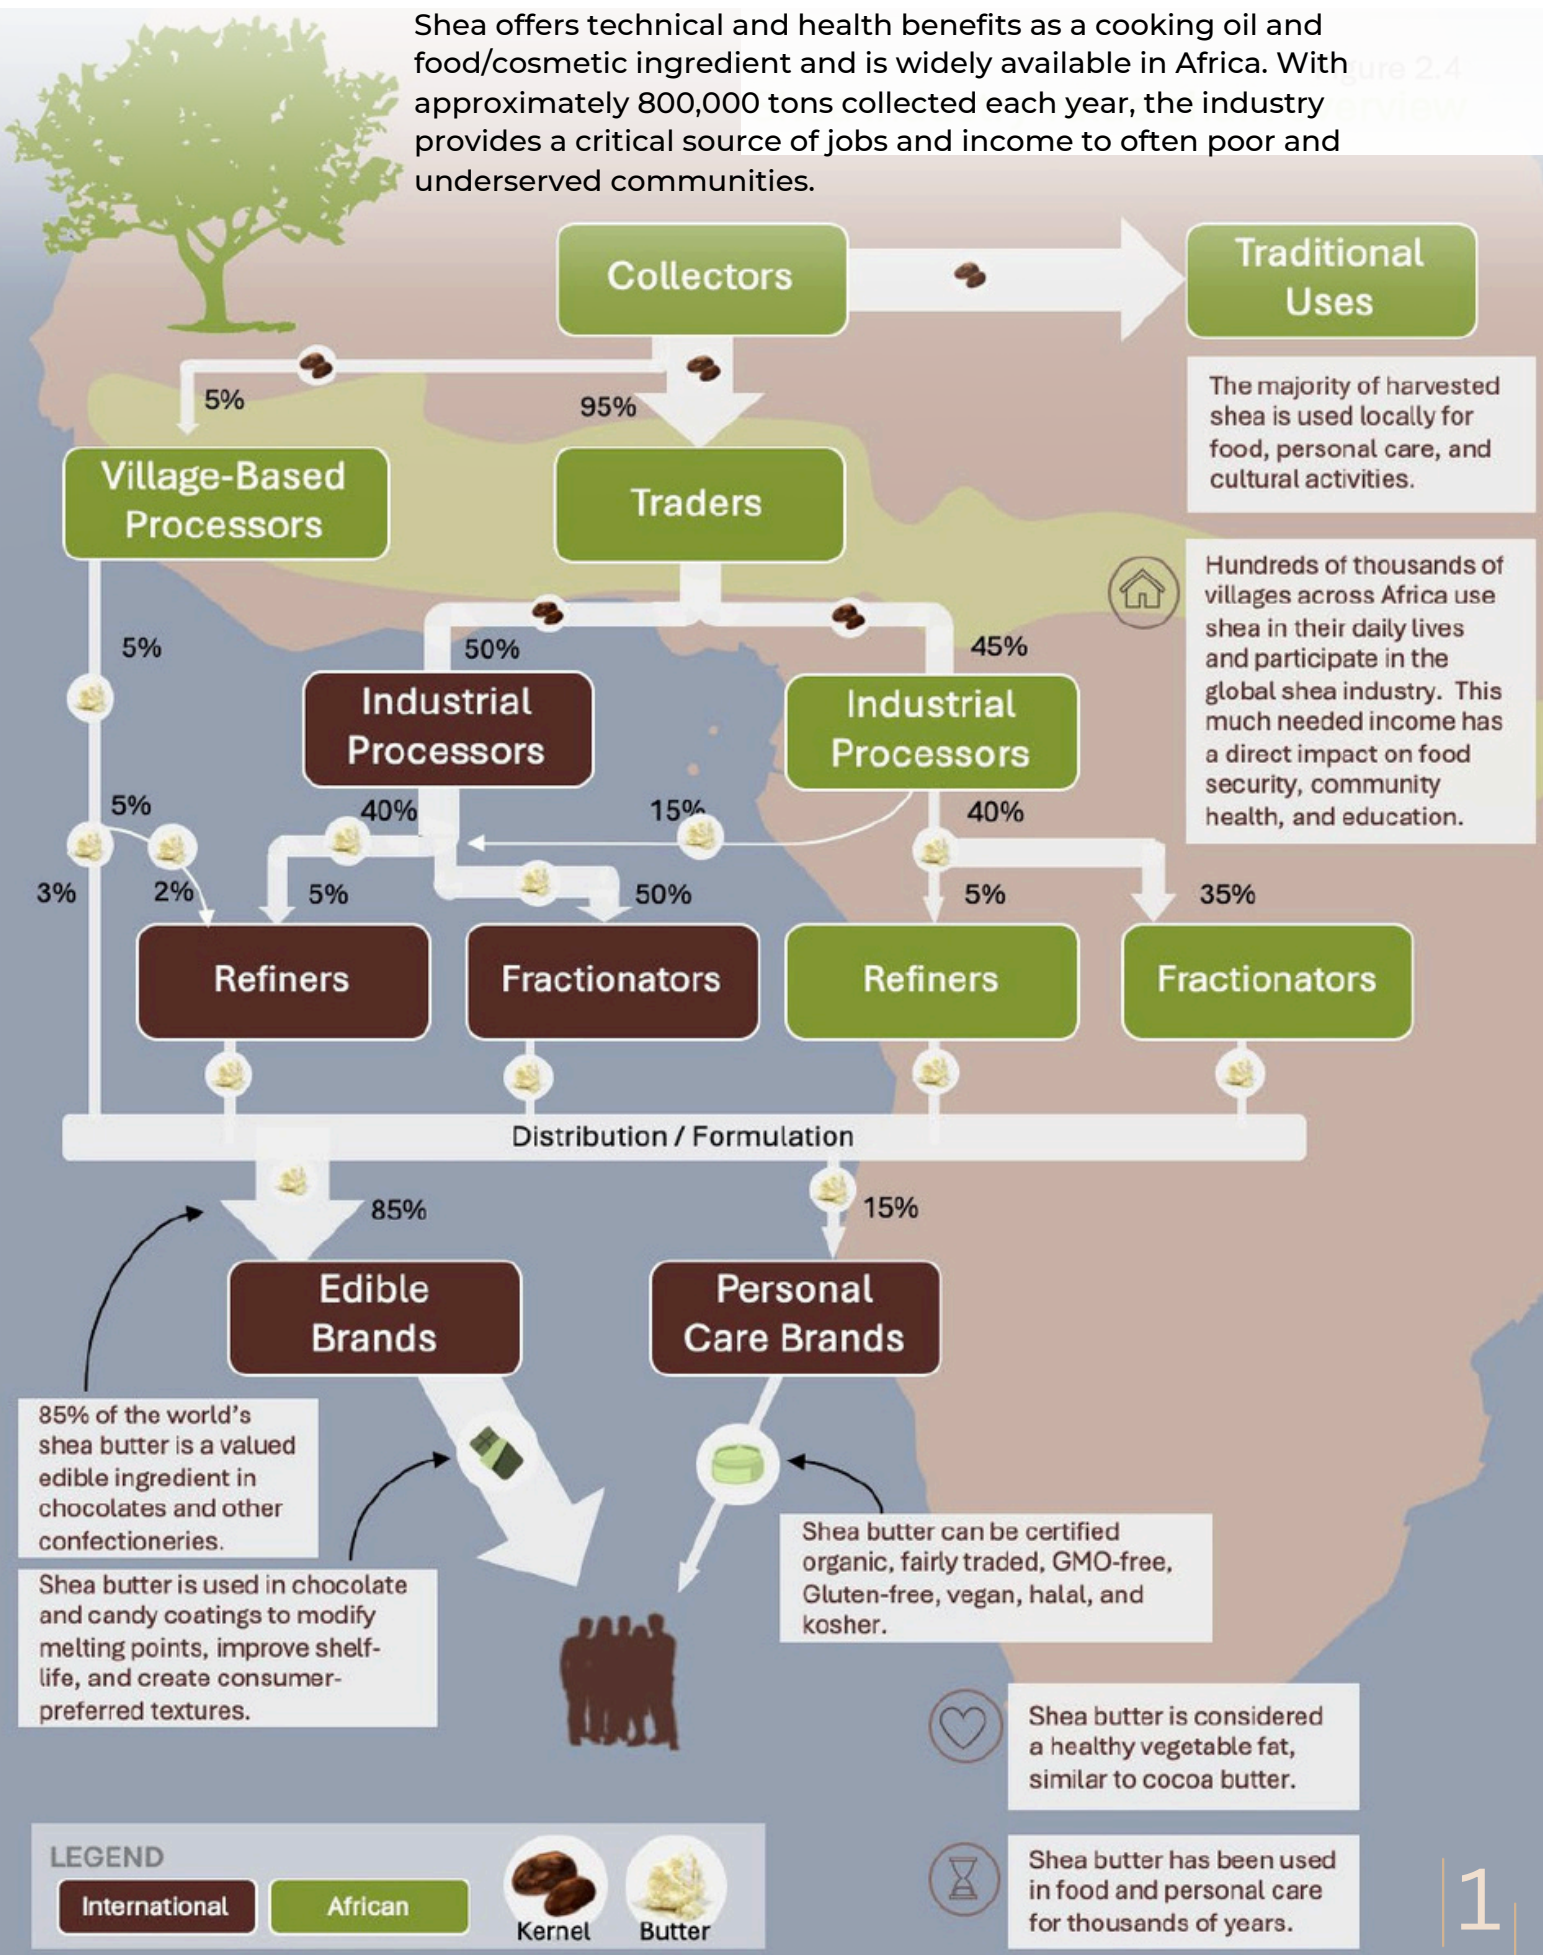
Shea offers technical and health benefits as a cooking oil and food/cosmetic ingredient and is widely available in Africa. With approximately 800,000 tons collected each year, the industry provides a critical source of jobs and income to often poor and underserved communities.

Collectors

Traditional Uses

The majority of harvested shea is used locally for food, personal care, and cultural activities.

5%

95%

Village-Based Processors

Traders

Hundreds of thousands of villages across Africa use shea in their daily lives and participate in the global shea industry. This much needed income has a direct impact on food security, community health, and education.

5%

50%

45%

Industrial Processors

Industrial Processors

5%

40%

15%

40%

3%

2%

5%

50%

5%

35%

Refiners

Fractionators

Refiners

Fractionators

Distribution / Formulation

85%

15%

Edible Brands

Personal Care Brands

85% of the world's shea butter is a valued edible ingredient in chocolates and other confectioneries.

Shea butter is used in chocolate and candy coatings to modify melting points, improve shelf-life, and create consumer-preferred textures.

Shea butter can be certified organic, fairly traded, GMO-free, Gluten-free, vegan, halal, and kosher.

Shea butter is considered a healthy vegetable fat, similar to cocoa butter.

Shea butter has been used in food and personal care for thousands of years.

LEGEND

International

African

Kernel

Butter

1